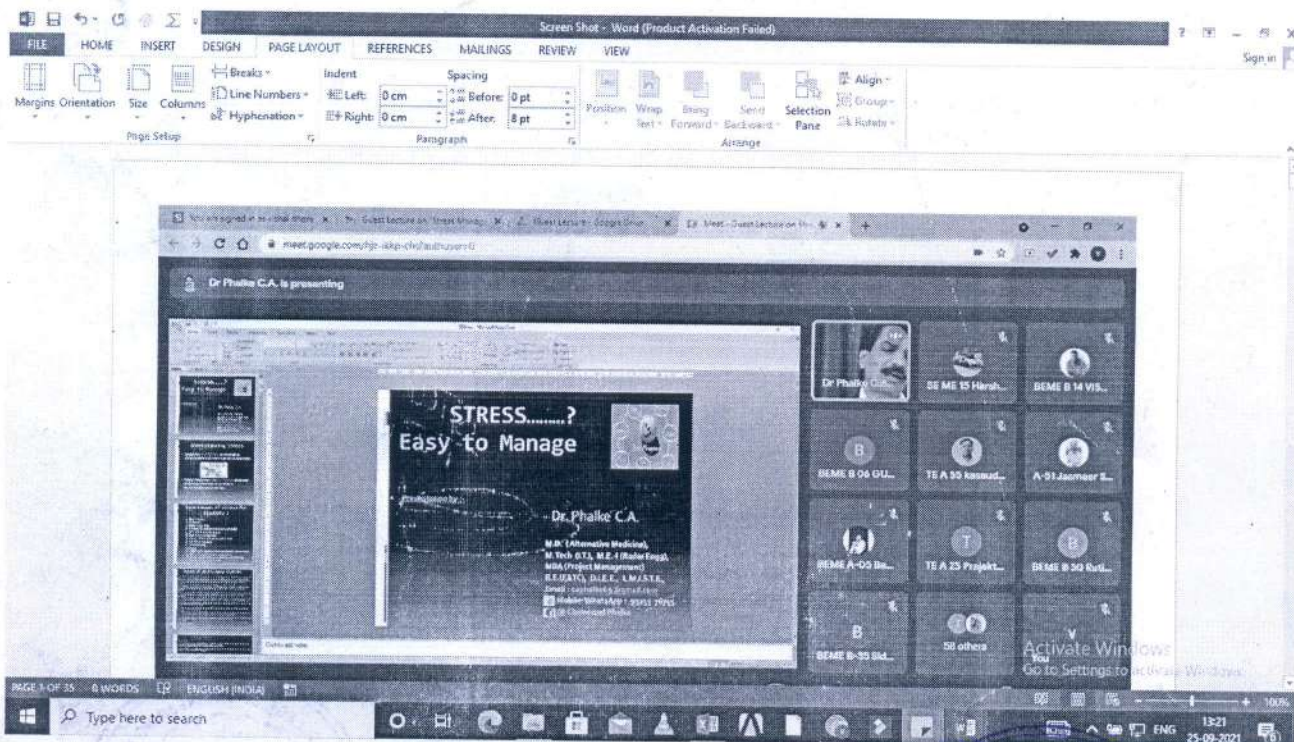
Screen Shot - Word (Product Activation Failed)

FILE HOME INSERT DESIGN PAGE LAYOUT REFERENCES MAILINGS REVIEW VIEW

Sign in

Margins Orientation Size Columns Breaks Line Numbers Hyphenation Page Setup

Indent Left: 0 cm Right: 0 cm Spacing Before: 0 pt After: 8 pt Paragraph

Position Wrap Text Bring Forward Send Backward Selection Pane Align Group Rotate Arrange

meet.google.com/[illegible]

Dr Phalke C.A. is presenting

STRESS........?
Easy to Manage

Presentation by :-

Dr.Phalke C.A.

M.D. (Alternative Medicine), M.Tech (I.T.), M.E.-I (Radar Engg), MBA (Project Management), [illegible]

Email : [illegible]
Mobile/WhatsApp : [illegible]

Dr Phalke C.A.
SE ME 15 Harsh...
BEME B 14 VIS...
BEME B 06 GU...
TE A 35 kasaud...
A-01 Jasmeer S...
BEME A-05 Ba...
TE A 23 Prajakt...
BEME B 30 Ruti...
BEME B-35 Sid...
58 others
You

Activate Windows
Go to Settings to activate Windows.

PAGE 1 OF 35 0 WORDS ENGLISH (INDIA)

Type here to search

ENG 13:21 25-09-2021